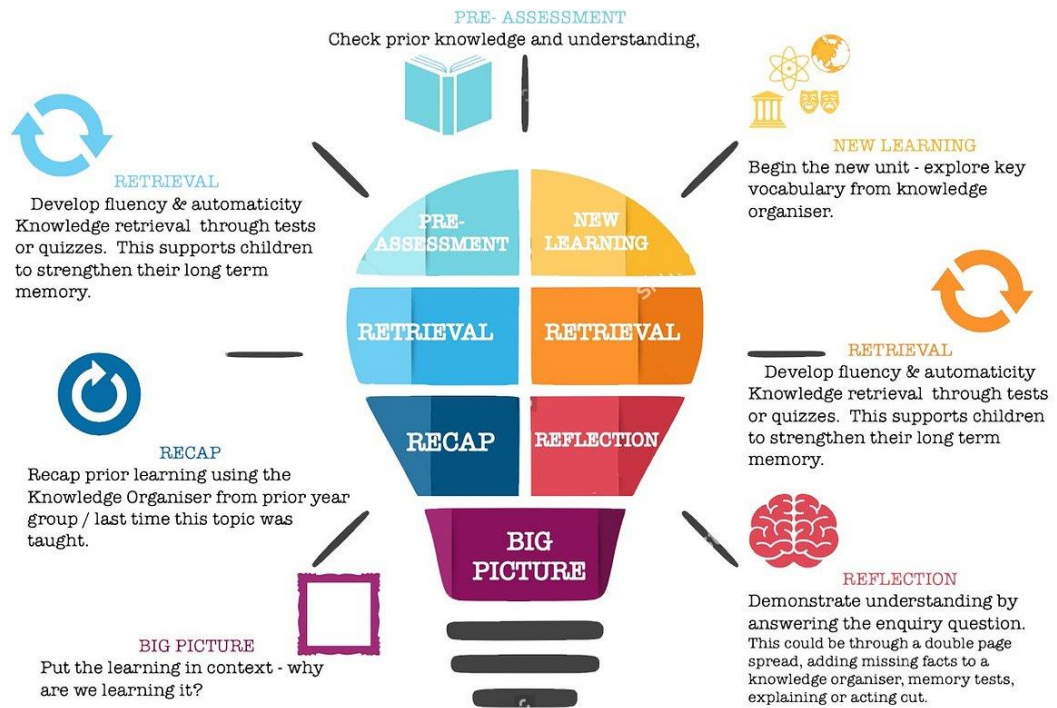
PRE- ASSESSMENT
Check prior knowledge and understanding,

NEW LEARNING
Begin the new unit - explore key vocabulary from knowledge organiser.

RETRIEVAL
Develop fluency & automaticity Knowledge retrieval through tests or quizzes. This supports children to strengthen their long term memory.

PRE-ASSESSMENT

NEW LEARNING

RETRIEVAL

RETRIEVAL

RECAP

REFLECTION

BIG PICTURE

RETRIEVAL
Develop fluency & automaticity Knowledge retrieval through tests or quizzes. This supports children to strengthen their long term memory.

RECAP
Recap prior learning using the Knowledge Organiser from prior year group / last time this topic was taught.

REFLECTION
Demonstrate understanding by answering the enquiry question. This could be through a double page spread, adding missing facts to a knowledge organiser, memory tests, explaining or acting cut.

BIG PICTURE
Put the learning in context - why are we learning it?